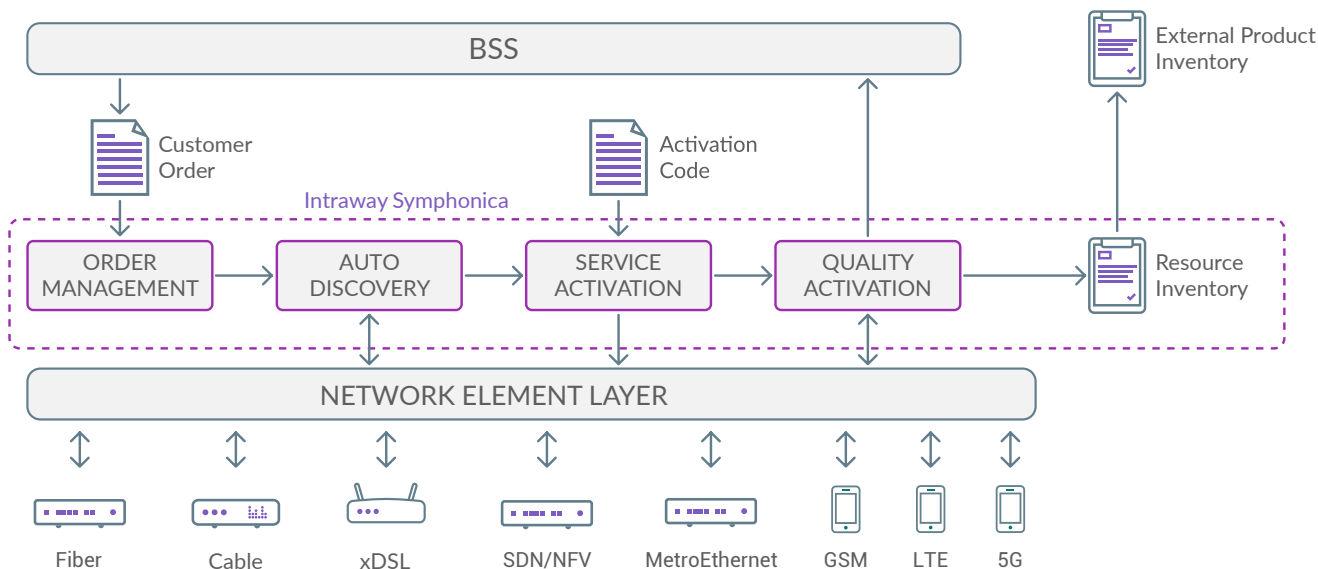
BSS

External Product Inventory

Customer Order

Activation Code

Intraway Symphonica

ORDER MANAGEMENT

AUTO DISCOVERY

SERVICE ACTIVATION

QUALITY ACTIVATION

Resource Inventory

NETWORK ELEMENT LAYER

Fiber

Cable

xDSL

SDN/NFV

MetroEthernet

GSM

LTE

5G